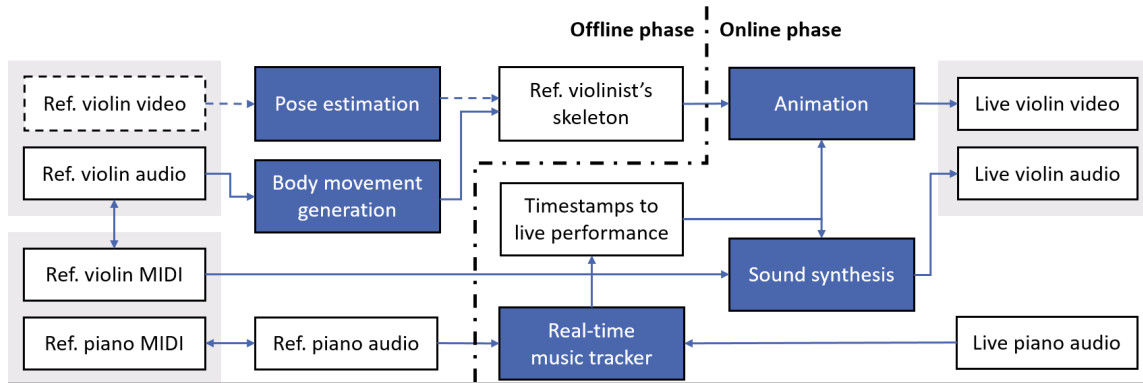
Offline phase
Online phase

Ref. violin video
Pose estimation
Ref. violinist's skeleton
Animation
Live violin video

Ref. violin audio
Body movement generation
Live violin audio

Timestamps to live performance

Ref. violin MIDI
Sound synthesis

Ref. piano MIDI
Ref. piano audio
Real-time music tracker
Live piano audio